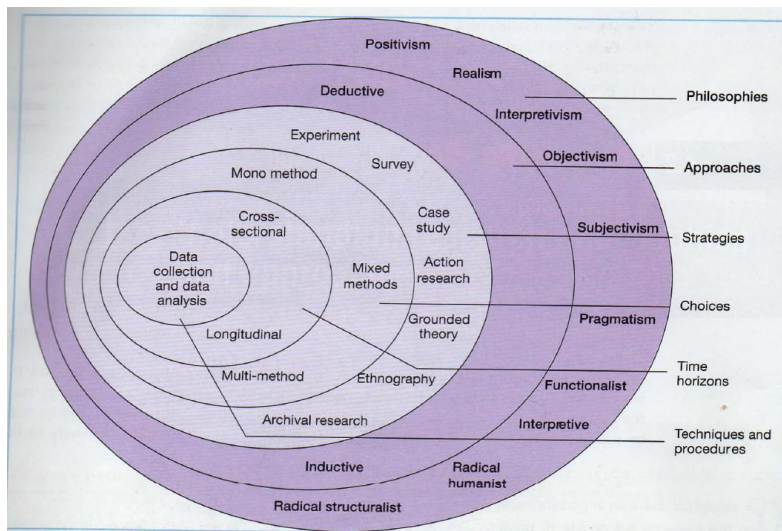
Positivism

Realism

Deductive

Interpretivism

Philosophies

Experiment

Objectivism

Approaches

Survey

Mono method

Cross-sectional

Case study

Subjectivism

Strategies

Data collection and data analysis

Mixed methods

Action research

Choices

Grounded theory

Pragmatism

Longitudinal

Time horizons

Multi-method

Ethnography

Functionalist

Archival research

Interpretive

Techniques and procedures

Inductive

Radical humanist

Radical structuralist